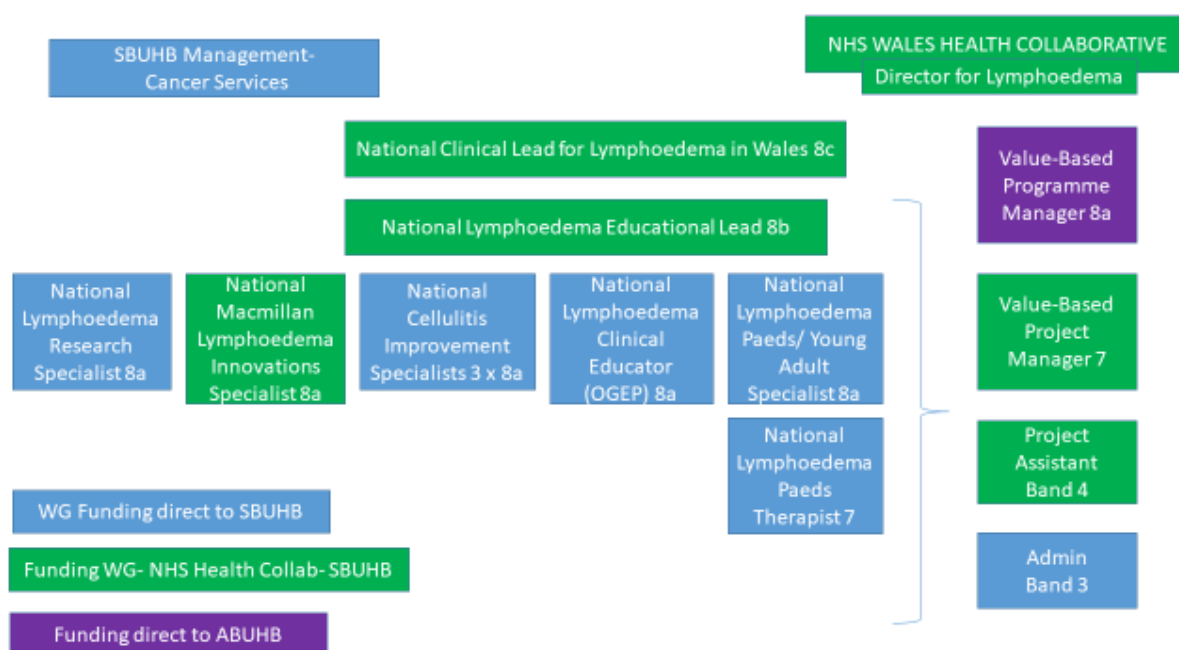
SBUHB Management-Cancer Services

NHS WALES HEALTH COLLABORATIVE

Director for Lymphoedema

National Clinical Lead for Lymphoedema in Wales 8c

National Lymphoedema Educational Lead 8b

National Lymphoedema Research Specialist 8a

National Macmillan Lymphoedema Innovations Specialist 8a

National Cellulitis Improvement Specialists 3 x 8a

National Lymphoedema Clinical Educator (OGEP) 8a

National Lymphoedema Paeds/ Young Adult Specialist 8a

National Lymphoedema Paeds Therapist 7

Value-Based Programme Manager 8a

Value-Based Project Manager 7

Project Assistant Band 4

Admin Band 3

WG Funding direct to SBUHB

Funding WG- NHS Health Collab- SBUHB

Funding direct to ABUHB